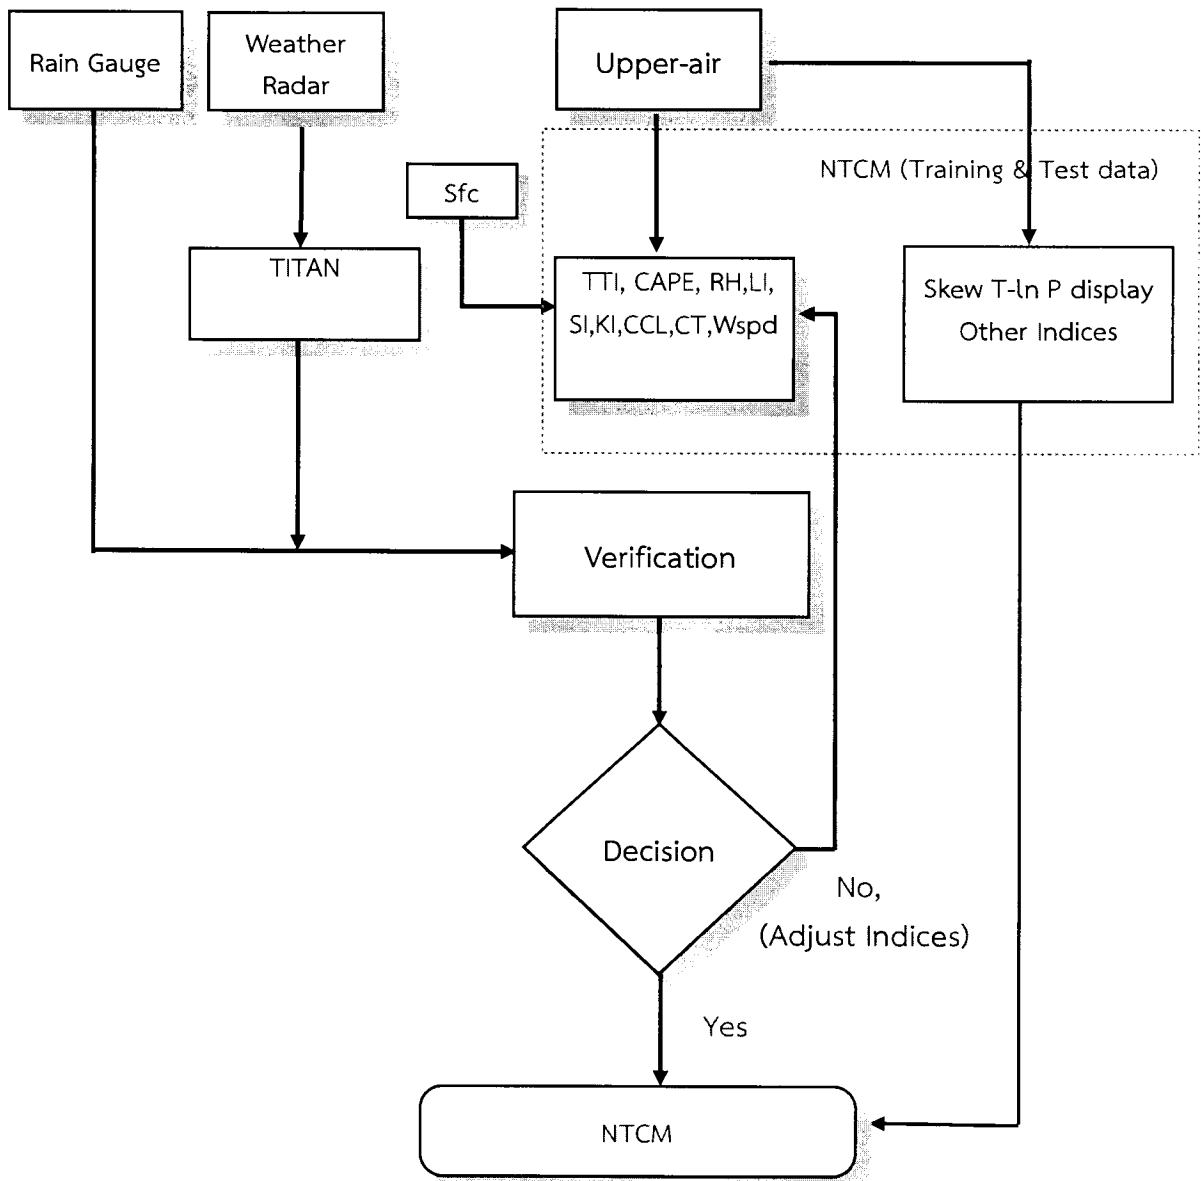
Rain Gauge

Weather Radar

Upper-air

NTCM (Training & Test data)

Sfc

TITAN

TTI, CAPE, RH,LI, SI,KI,CCL,CT,Wspd

Skew T-ln P display Other Indices

Verification

Decision

No, (Adjust Indices)

Yes

NTCM